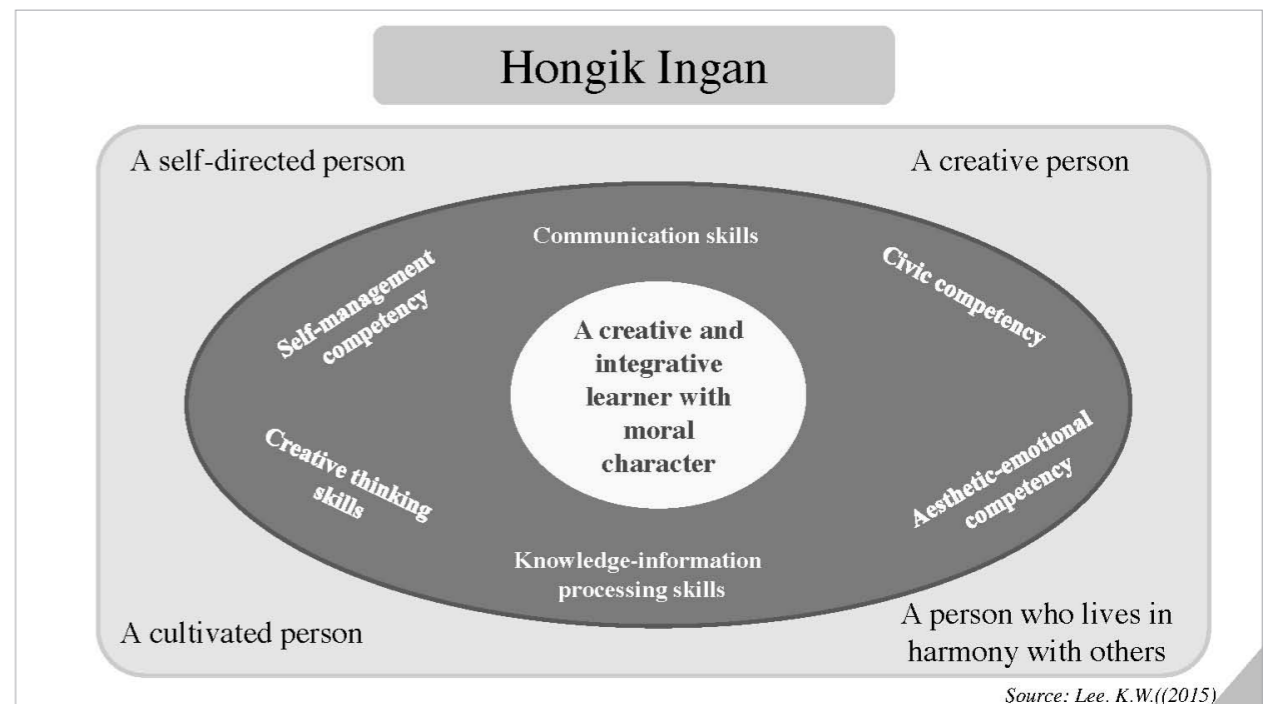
Hongik Ingan

A self-directed person

A creative person

Communication skills

Self-management competency

Civic competency

A creative and integrative learner with moral character

Creative thinking skills

Aesthetic-emotional competency

Knowledge-information processing skills

A cultivated person

A person who lives in harmony with others

Source: Lee. K.W.((2015)